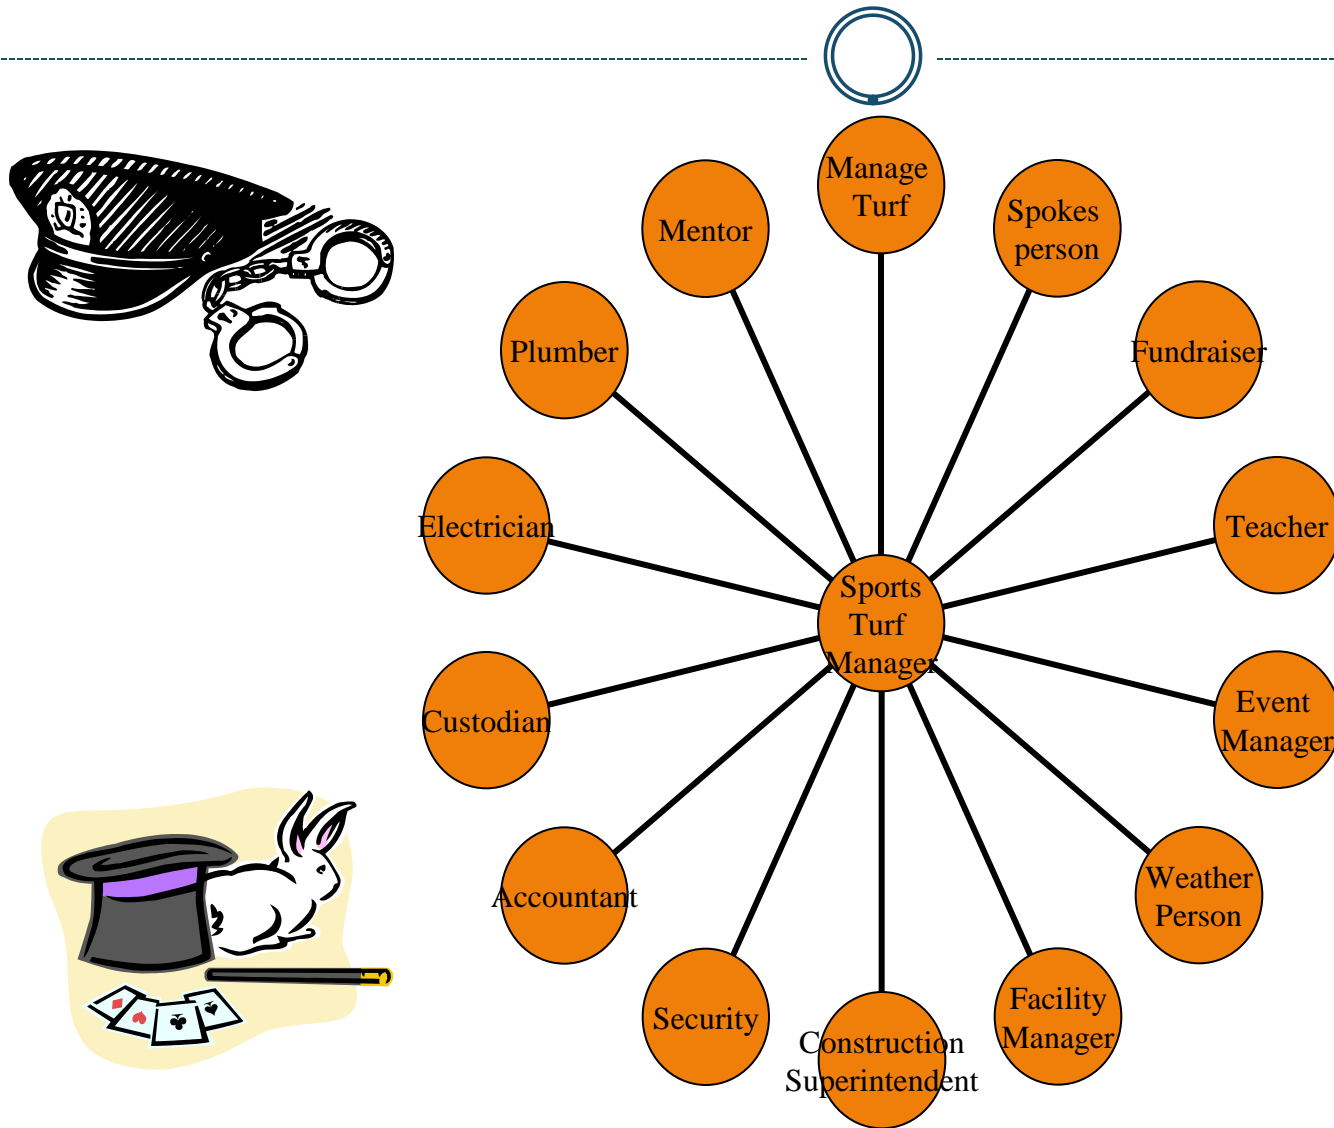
Manage Turf

Mentor

Spokes person

Plumber

Fundraiser

Electrician

Teacher

Sports Turf Manager

Custodian

Event Manager

Accountant

Weather Person

Security

Facility Manager

Construction Superintendent